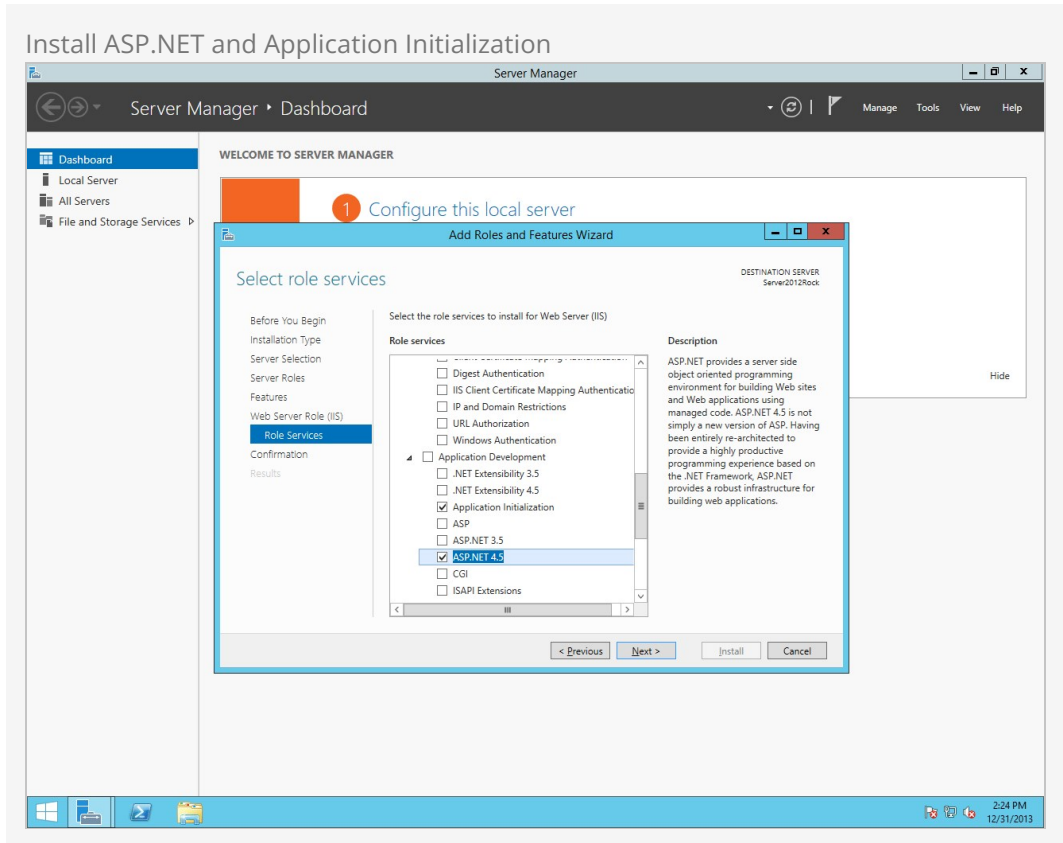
Install ASP.NET and Application Initialization

Server Manager

Server Manager ‣ Dashboard

Manage Tools View Help

Dashboard
Local Server
All Servers
File and Storage Services ▷

WELCOME TO SERVER MANAGER

1 Configure this local server

Hide

Add Roles and Features Wizard

Select role services

DESTINATION SERVER
Server2012Rock

Before You Begin
Installation Type
Server Selection
Server Roles
Features
Web Server Role (IIS)
Role Services
Confirmation
Results

Select the role services to install for Web Server (IIS)

Role services

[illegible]
Digest Authentication
IIS Client Certificate Mapping Authenticatio
IP and Domain Restrictions
URL Authorization
Windows Authentication
Application Development
.NET Extensibility 3.5
.NET Extensibility 4.5
Application Initialization
ASP
ASP.NET 3.5
ASP.NET 4.5
CGI
ISAPI Extensions

Description

ASP.NET provides a server side object oriented programming environment for building Web sites and Web applications using managed code. ASP.NET 4.5 is not simply a new version of ASP. Having been entirely re-architected to provide a highly productive programming experience based on the .NET Framework, ASP.NET provides a robust infrastructure for building web applications.

< Previous Next > Install Cancel

2:24 PM
12/31/2013